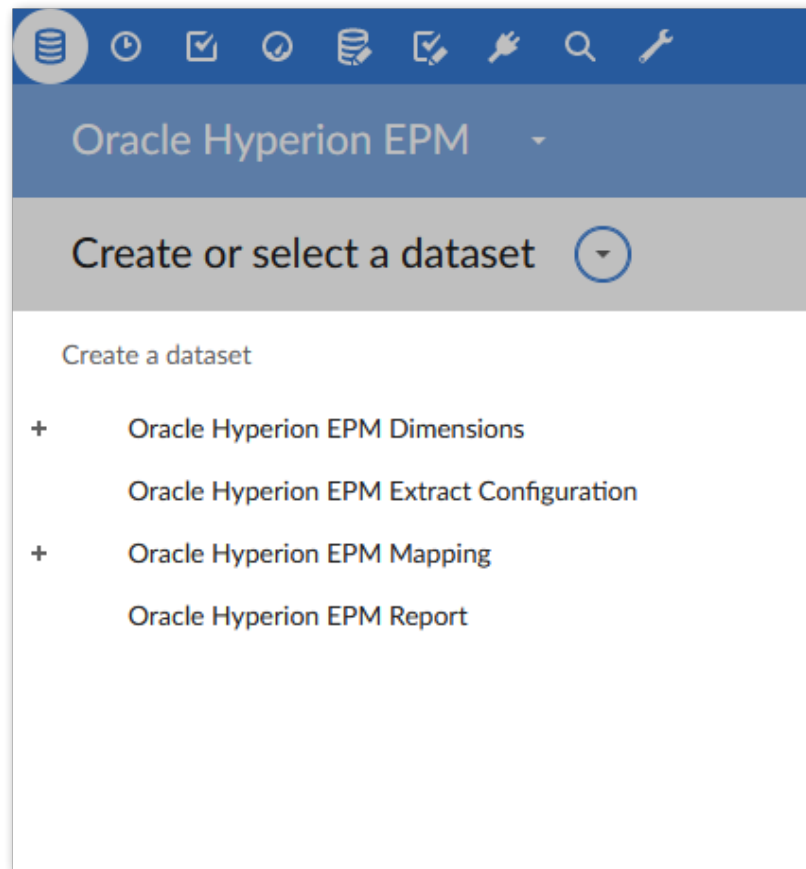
Oracle Hyperion EPM

Create or select a dataset

Create a dataset

+ Oracle Hyperion EPM Dimensions

Oracle Hyperion EPM Extract Configuration

+ Oracle Hyperion EPM Mapping

Oracle Hyperion EPM Report